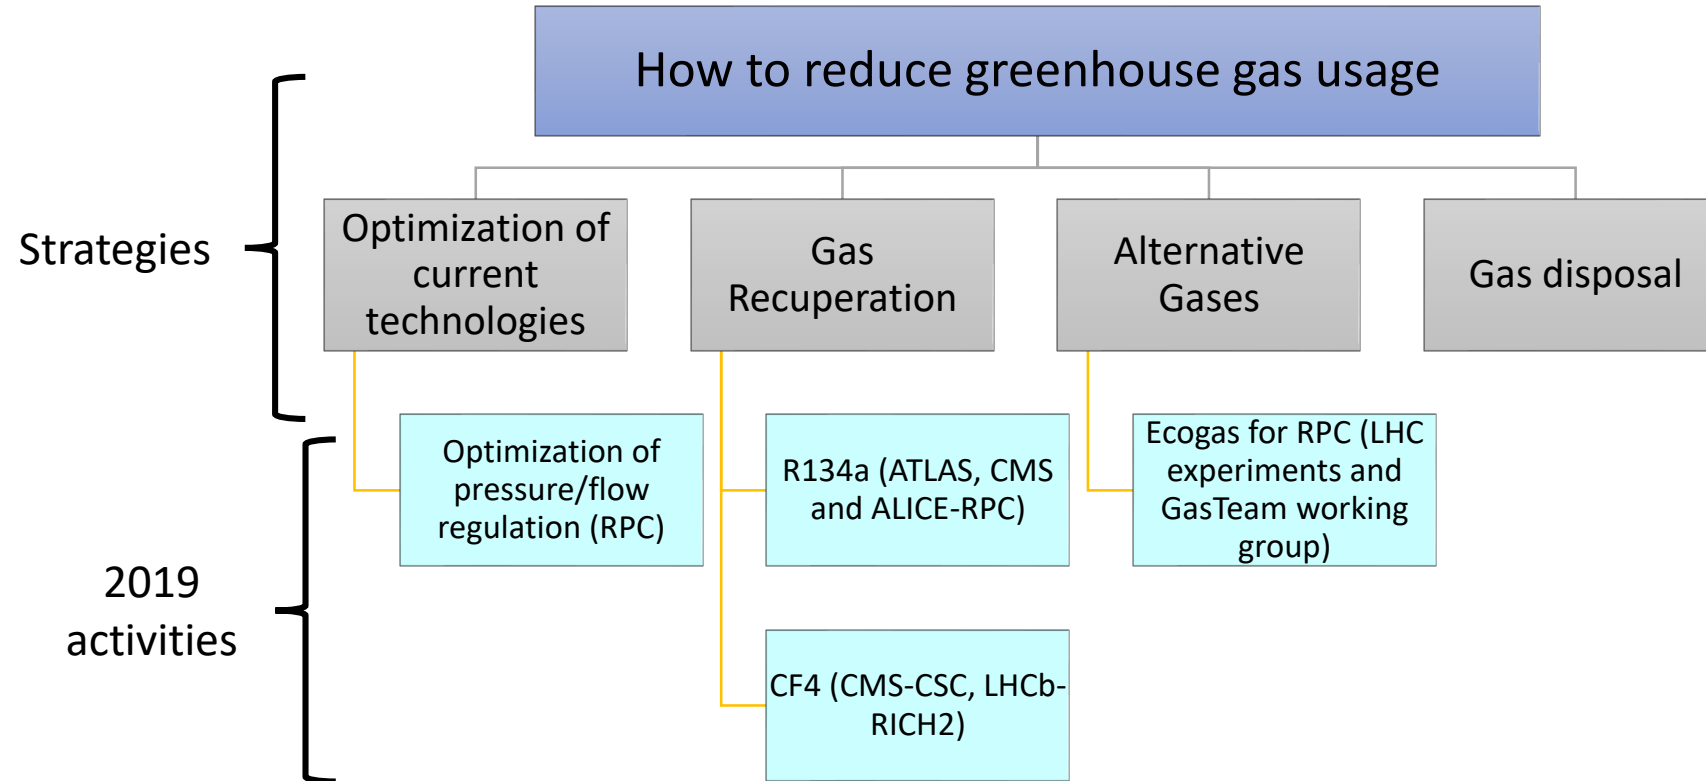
How to reduce greenhouse gas usage

Strategies

Optimization of current technologies

Gas Recuperation

Alternative Gases

Gas disposal

2019 activities

Optimization of pressure/flow regulation (RPC)

R134a (ATLAS, CMS and ALICE-RPC)

Ecogas for RPC (LHC experiments and GasTeam working group)

CF4 (CMS-CSC, LHCb-RICH2)